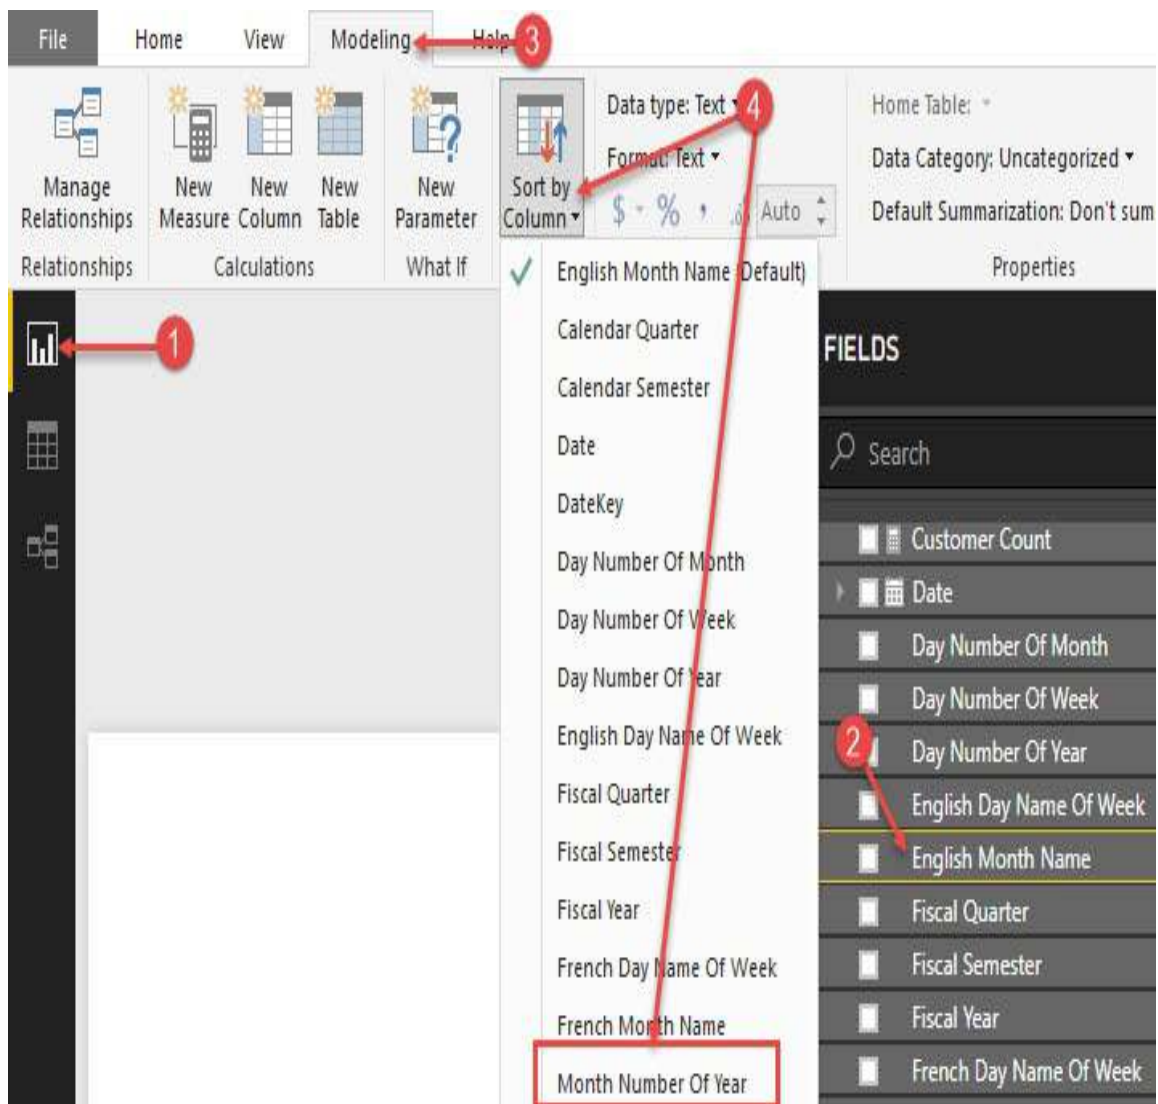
File Home View Modeling Help 3

Manage Relationships
Relationships

New Measure New Column New Table
Calculations

New Parameter
What If

Sort by Column

Data type: Text
Format: Text
$ % , Auto
4

Home Table:
Data Category: Uncategorized
Default Summarization: Don't sum
Properties

1

English Month Name (Default)
Calendar Quarter
Calendar Semester
Date
DateKey
Day Number Of Month
Day Number Of Week
Day Number Of Year
English Day Name Of Week
Fiscal Quarter
Fiscal Semester
Fiscal Year
French Day Name Of Week
French Month Name
Month Number Of Year

FIELDS

Search

Customer Count
Date
Day Number Of Month
Day Number Of Week
Day Number Of Year
2
English Day Name Of Week
English Month Name
Fiscal Quarter
Fiscal Semester
Fiscal Year
French Day Name Of Week